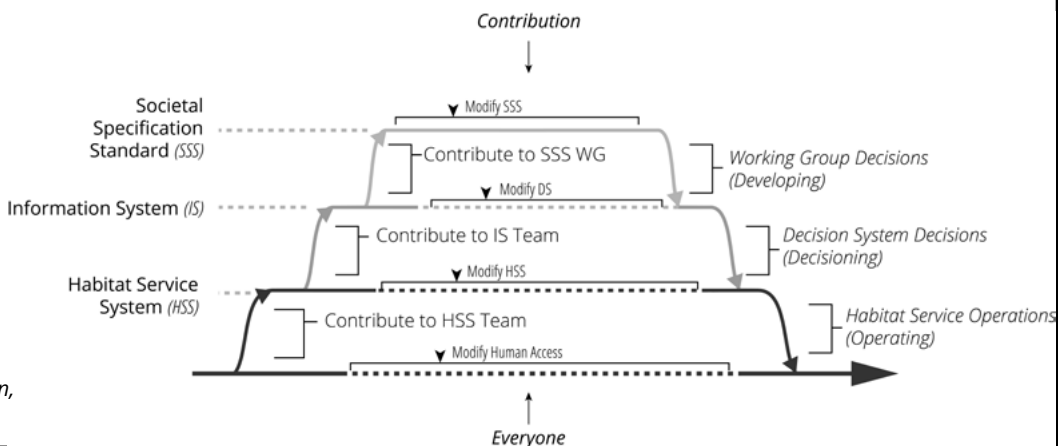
Contribution

Societal Specification Standard (SSS)

Modify SSS

Contribute to SSS WG

Working Group Decisions (Developing)

Information System (IS)

Modify DS

Contribute to IS Team

Decision System Decisions (Decisioning)

Habitat Service System (HSS)

Modify HSS

Contribute to HSS Team

Habitat Service Operations (Operating)

Modify Human Access

n,

Everyone